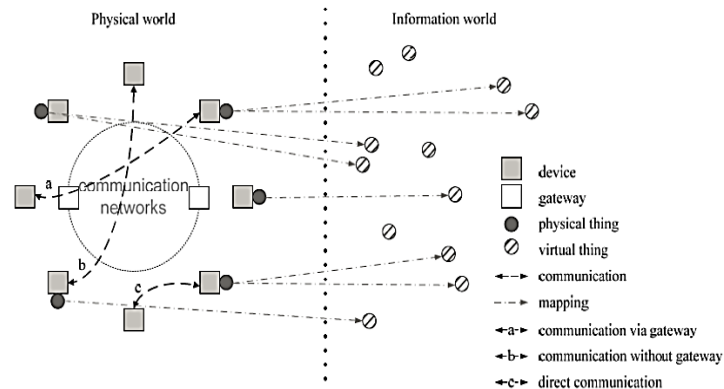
Physical world

Information world

communication networks

a

b

c

device

gateway

physical thing

virtual thing

communication

mapping

communication via gateway

communication without gateway

direct communication